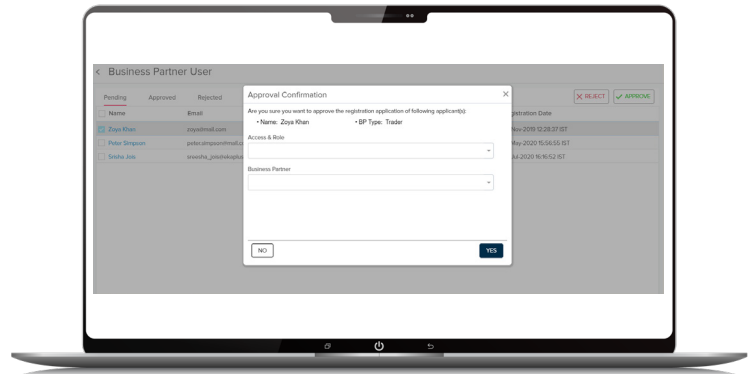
< Business Partner User

Pending Approved Rejected

✕ REJECT ✓ APPROVE

| Name | Email | Registration Date |
|---|---|---|
| Zoya Khan | zoya@mail.com | Nov-2019 12:28:37 IST |
| Peter Simpson | petersimpson@mail.c | May-2020 15:56:55 IST |
| Srisha Jois | sreesha_jois@ekaplus | Jul-2020 16:16:52 IST |

Approval Confirmation ×

Are you sure you want to approve the registration application of following applicant(s):

• Name: Zoya Khan • BP Type: Trader

Access & Role

Business Partner

NO

YES